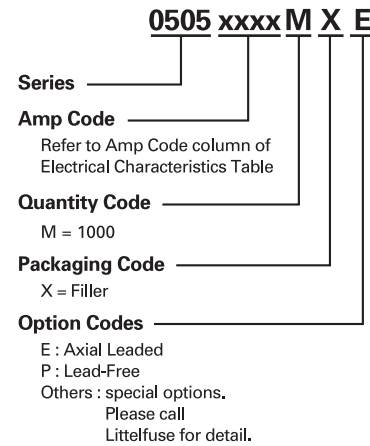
0505 xxxx M X E

Series

Amp Code
Refer to Amp Code column of Electrical Characteristics Table

Quantity Code
M = 1000

Packaging Code
X = Filler

Option Codes
E : Axial Leaded
P : Lead-Free
Others : special options.
Please call
Littelfuse for detail.